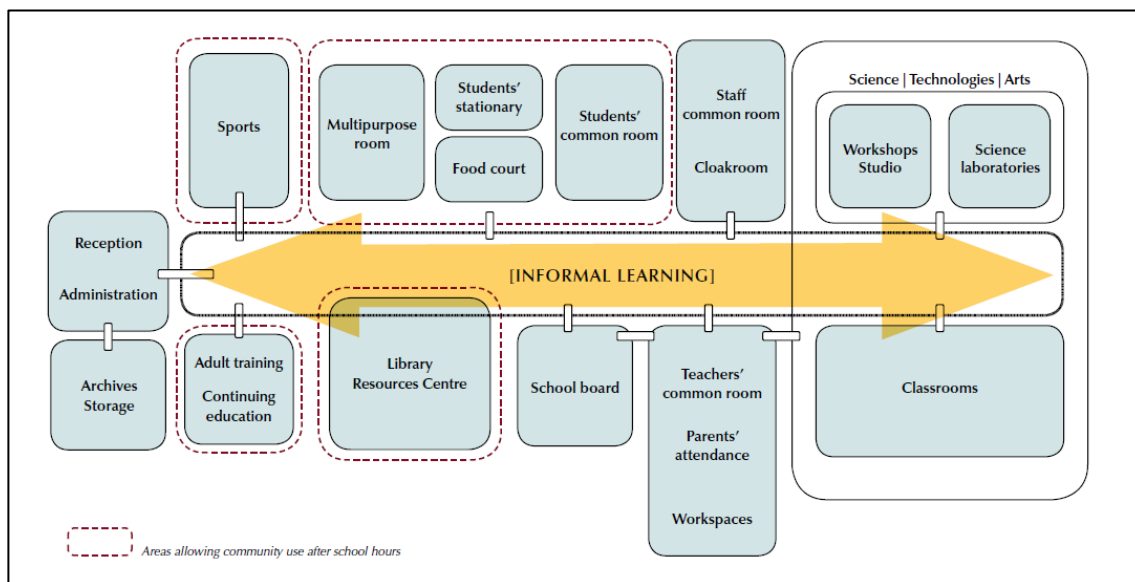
Sports

Multipurpose room

Students' stationary

Food court

Students' common room

Staff common room

Cloakroom

Science | Technologies | Arts

Workshops Studio

Science laboratories

Reception

Administration

[INFORMAL LEARNING]

Archives Storage

Adult training

Continuing education

Library Resources Centre

School board

Teachers' common room

Parents' attendance

Workspaces

Classrooms

Areas allowing community use after school hours